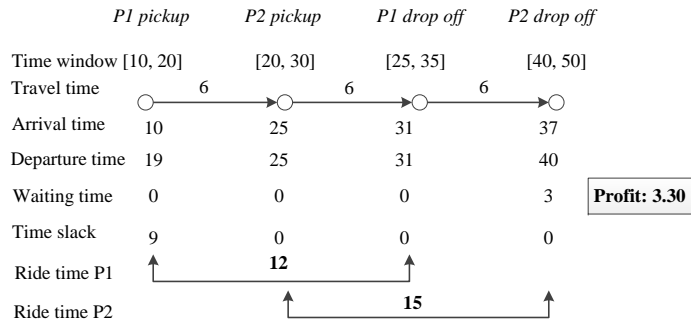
*P1 pickup* *P2 pickup* *P1 drop off* *P2 drop off*

| | P1 pickup | P2 pickup | P1 drop off | P2 drop off |
|---|---|---|---|---|
| Time window | [10, 20] | [20, 30] | [25, 35] | [40, 50] |
| Travel time | | 6 | 6 | 6 |
| Arrival time | 10 | 25 | 31 | 37 |
| Departure time | 19 | 25 | 31 | 40 |
| Waiting time | 0 | 0 | 0 | 3 |
| Time slack | 9 | 0 | 0 | 0 |

**Profit: 3.30**

Ride time P1 **12**

Ride time P2 **15**